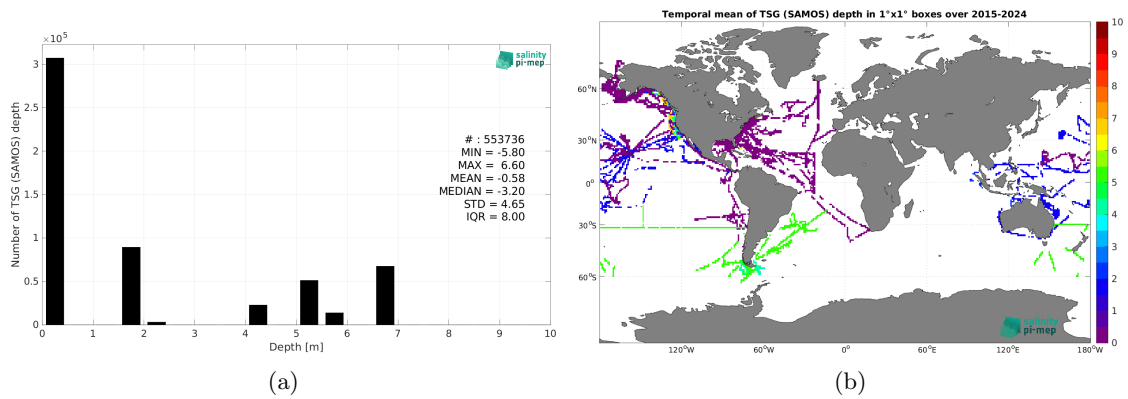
$\times 10^5$

salinity pi-mep

3
2.5
2
1.5
1
0.5
0

Number of TSG (SAMOS) depth

# : 553736
MIN = -5.80
MAX = 6.60
MEAN = -0.58
MEDIAN = -3.20
STD = 4.65
IQR = 8.00

0 1 2 3 4 5 6 7 8 9 10
Depth [m]

(a)

Temporal mean of TSG (SAMOS) depth in 1°x1° boxes over 2015-2024

60°N
30°N
0°
30°S
60°S

120°W 60°W 0° 60°E 120°E 180°W

salinity pi-mep

10
9
8
7
6
5
4
3
2
1
0

(b)